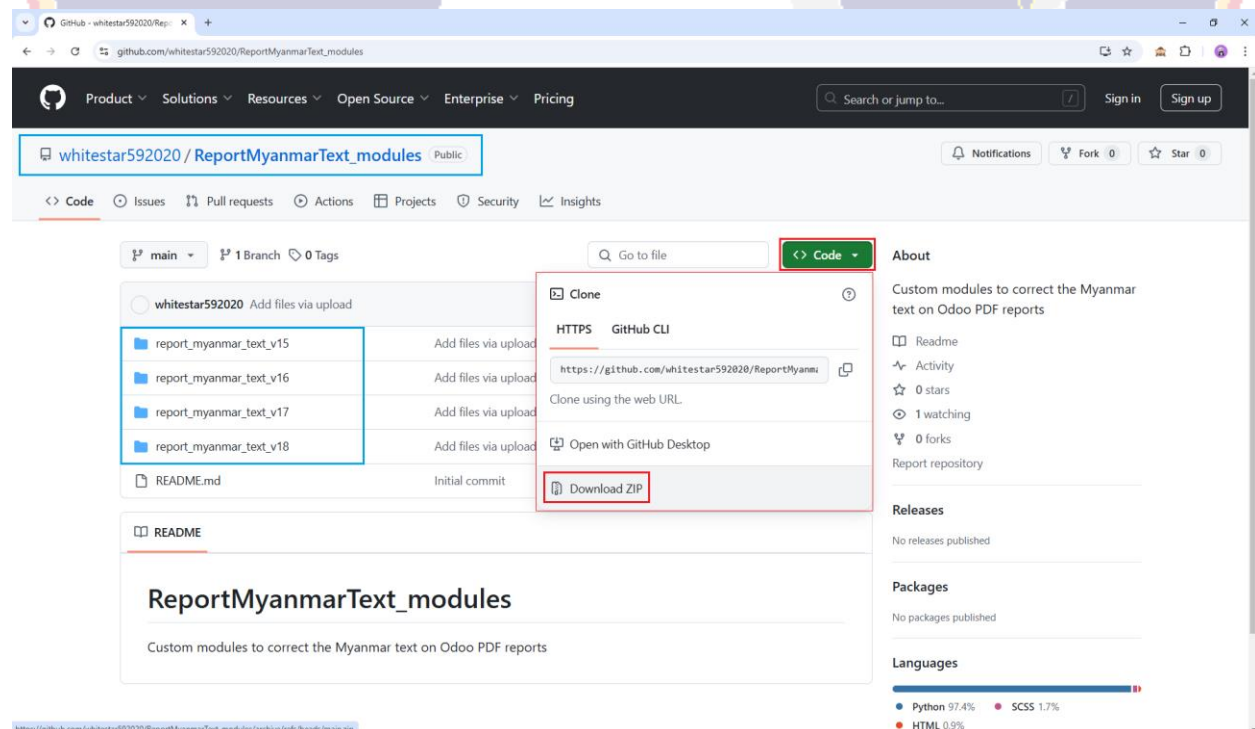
GitHub - whitestar592020/Rep ×  +

github.com/whitestar592020/ReportMyanmarText_modules

Product  Solutions  Resources  Open Source  Enterprise  Pricing

Search or jump to...  /  Sign in  Sign up

whitestar592020 / ReportMyanmarText_modules  Public

Notifications  Fork 0  Star 0

Code  Issues  Pull requests  Actions  Projects  Security  Insights

main  1 Branch  0 Tags

Go to file  Code

whitestar592020 Add files via upload

| | |
|---|---|
| report_myanmar_text_v15 | Add files via upload |
| report_myanmar_text_v16 | Add files via upload |
| report_myanmar_text_v17 | Add files via upload |
| report_myanmar_text_v18 | Add files via upload |
| README.md | Initial commit |

Clone

HTTPS  GitHub CLI

https://github.com/whitestar592020/ReportMyanm

Clone using the web URL.

Open with GitHub Desktop

Download ZIP

README

ReportMyanmarText_modules

Custom modules to correct the Myanmar text on Odoo PDF reports

About

Custom modules to correct the Myanmar text on Odoo PDF reports

Readme
Activity
0 stars
1 watching
0 forks
Report repository

Releases

No releases published

Packages

No packages published

Languages

Python 97.4%  SCSS 1.7%
HTML 0.9%

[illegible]